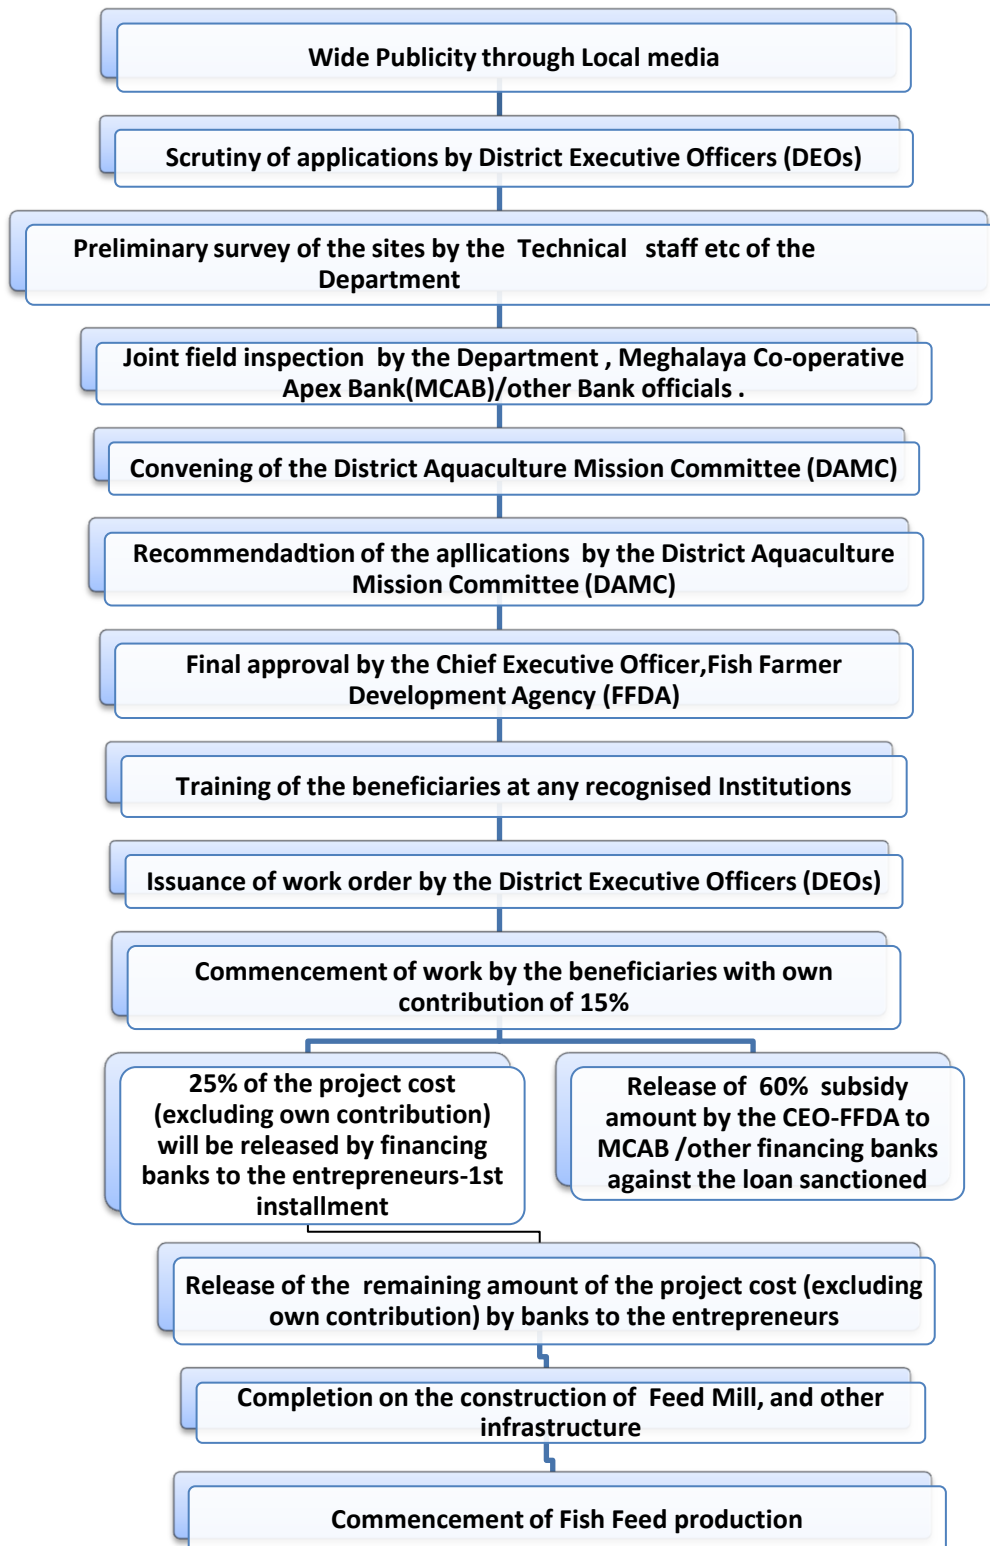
Wide Publicity through Local media

Scrutiny of applications by District Executive Officers (DEOs)

Preliminary survey of the sites by the Technical staff etc of the Department

Joint field inspection by the Department , Meghalaya Co-operative Apex Bank(MCAB)/other Bank officials .

Convening of the District Aquaculture Mission Committee (DAMC)

Recommendadtion of the apllications by the District Aquaculture Mission Committee (DAMC)

Final approval by the Chief Executive Officer,Fish Farmer Development Agency (FFDA)

Training of the beneficiaries at any recognised Institutions

Issuance of work order by the District Executive Officers (DEOs)

Commencement of work by the beneficiaries with own contribution of 15%

25% of the project cost (excluding own contribution) will be released by financing banks to the entrepreneurs-1st installment

Release of 60% subsidy amount by the CEO-FFDA to MCAB /other financing banks against the loan sanctioned

Release of the remaining amount of the project cost (excluding own contribution) by banks to the entrepreneurs

Completion on the construction of Feed Mill, and other infrastructure

Commencement of Fish Feed production